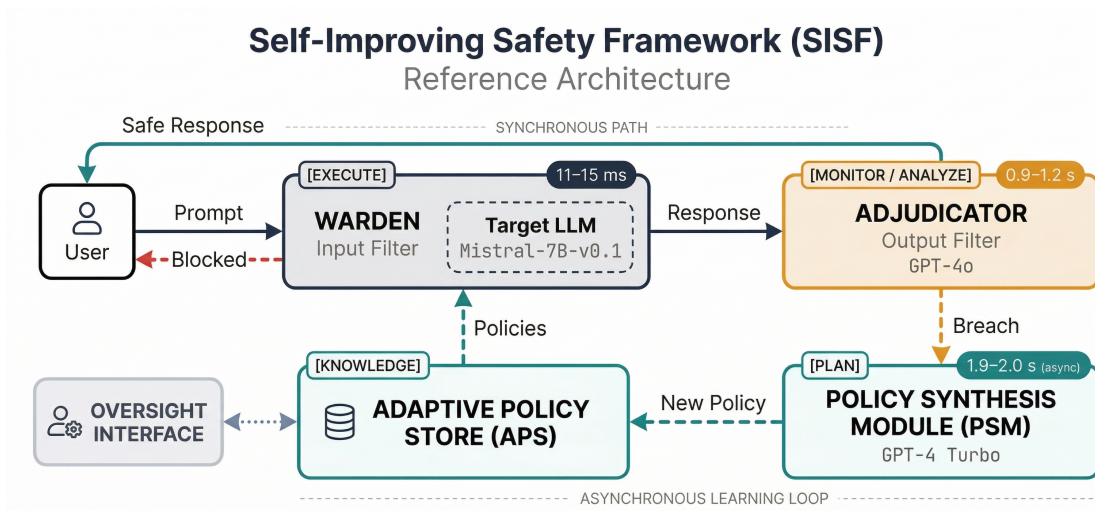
Self-Improving Safety Framework (SISF)
Reference Architecture

Safe Response
SYNCHRONOUS PATH

User

Prompt

Blocked

[EXECUTE]
11–15 ms
WARDEN
Input Filter
Target LLM
Mistral-7B-v0.1

Response

[MONITOR / ANALYZE]
0.9–1.2 s
ADJUDICATOR
Output Filter
GPT-4o

Breach

Policies

[KNOWLEDGE]
ADAPTIVE POLICY STORE (APS)

OVERSIGHT INTERFACE

New Policy

[PLAN]
1.9–2.0 s (async)
POLICY SYNTHESIS MODULE (PSM)
GPT-4 Turbo

ASYNCHRONOUS LEARNING LOOP